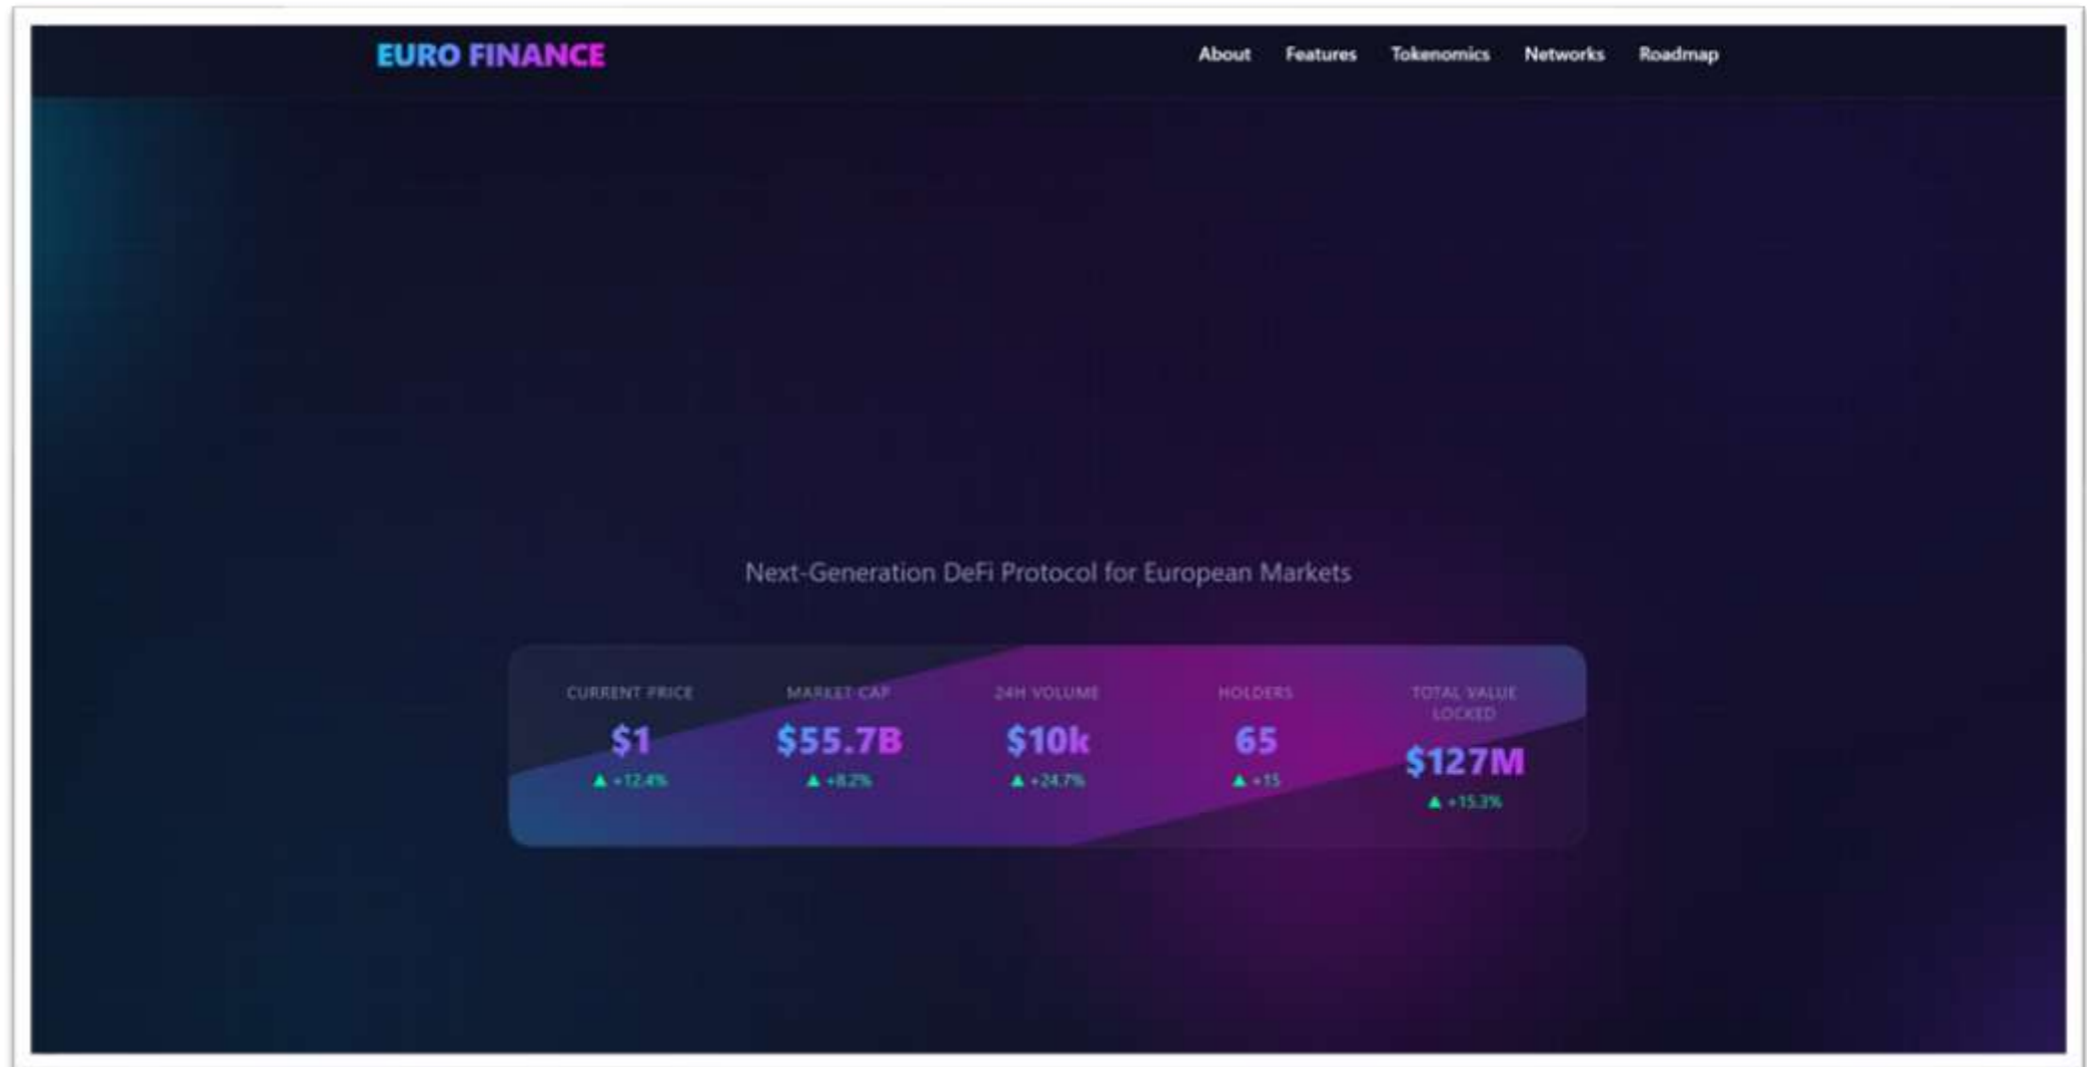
EURO FINANCE

About Features Tokenomics Networks Roadmap

Next-Generation DeFi Protocol for European Markets

| CURRENT PRICE | MARKET CAP | 24H VOLUME | HOLDERS | TOTAL VALUE LOCKED |
|---|---|---|---|---|
| $1 | $55.7B | $10k | 65 | $127M |
| ▲ +12.4% | ▲ +8.2% | ▲ +24.7% | ▲ +15 | ▲ +15.3% |